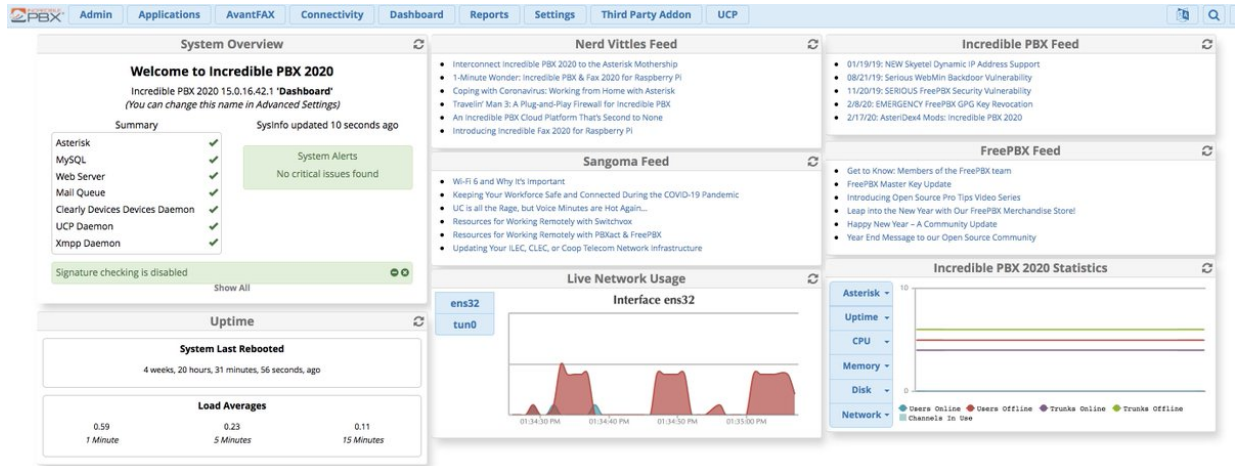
PBX Admin Applications AvantFAX Connectivity Dashboard Reports Settings Third Party Addon UCP

System Overview

Welcome to Incredible PBX 2020

Incredible PBX 2020 15.0.16.42.1 'Dashboard'
(You can change this name in Advanced Settings)

Summary

Sysinfo updated 10 seconds ago

Asterisk
MySQL
Web Server
Mail Queue
Clearly Devices Devices Daemon
UCP Daemon
Xmpp Daemon

System Alerts
No critical issues found

Signature checking is disabled

Show All

Uptime

System Last Rebooted

4 weeks, 20 hours, 31 minutes, 56 seconds, ago

Load Averages

| 0.59 | 0.23 | 0.11 |
|---|---|---|
| 1 Minute | 5 Minutes | 15 Minutes |

Nerd Vittles Feed

- Interconnect Incredible PBX 2020 to the Asterisk Mothership
- 1-Minute Wonder: Incredible PBX & Fax 2020 for Raspberry Pi
- Coping with Coronavirus: Working from Home with Asterisk
- Travelin' Man 3: A Plug-and-Play Firewall for Incredible PBX
- An Incredible PBX Cloud Platform That's Second to None
- Introducing Incredible Fax 2020 for Raspberry Pi

Sangoma Feed

- Wi-Fi 6 and Why It's Important
- Keeping Your Workforce Safe and Connected During the COVID-19 Pandemic
- UC is all the Rage, but Voice Minutes are Hot Again...
- Resources for Working Remotely with Switchvox
- Resources for Working Remotely with PBXact & FreePBX
- Updating Your ILEC, CLEC, or Coop Telecom Network Infrastructure

Live Network Usage

ens32
tun0

Interface ens32

01:34:30 PM 01:34:40 PM 01:34:50 PM 01:35:00 PM

Incredible PBX Feed

- 01/19/19: NEW Skyetel Dynamic IP Address Support
- 08/21/19: Serious WebMin Backdoor Vulnerability
- 11/20/19: SERIOUS FreePBX Security Vulnerability
- 2/8/20: EMERGENCY FreePBX GPG Key Revocation
- 2/17/20: AsteriDex4 Mods: Incredible PBX 2020

FreePBX Feed

- Get to Know: Members of the FreePBX team
- FreePBX Master Key Update
- Introducing Open Source Pro Tips Video Series
- Leap into the New Year with Our FreePBX Merchandise Store!
- Happy New Year – A Community Update
- Year End Message to our Open Source Community

Incredible PBX 2020 Statistics

Asterisk
Uptime
CPU
Memory
Disk
Network

10
0

Users Online Users Offline Trunks Online Trunks Offline Channels In Use